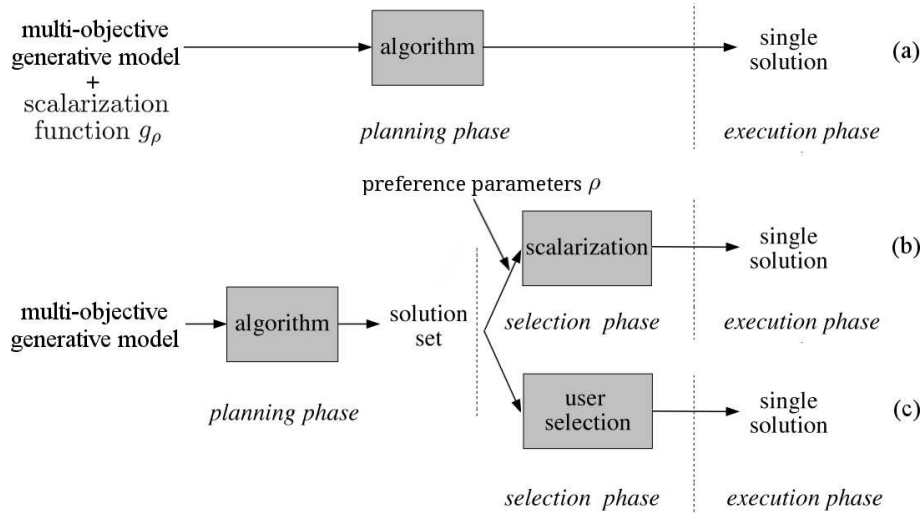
multi-objective generative model + scalarization function $g_\rho$

algorithm

planning phase

single solution

execution phase

(a)

preference parameters $\rho$

multi-objective generative model

algorithm

planning phase

solution set

scalarization

selection phase

single solution

execution phase

(b)

user selection

selection phase

single solution

execution phase

(c)